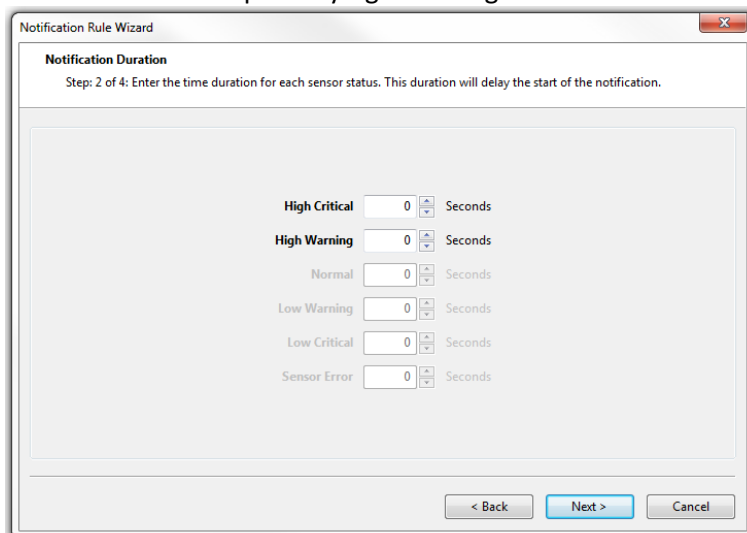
Notification Rule Wizard

Notification Duration

Step: 2 of 4: Enter the time duration for each sensor status. This duration will delay the start of the notification.

High Critical 0 Seconds

High Warning 0 Seconds

Normal 0 Seconds

Low Warning 0 Seconds

Low Critical 0 Seconds

Sensor Error 0 Seconds

< Back Next > Cancel